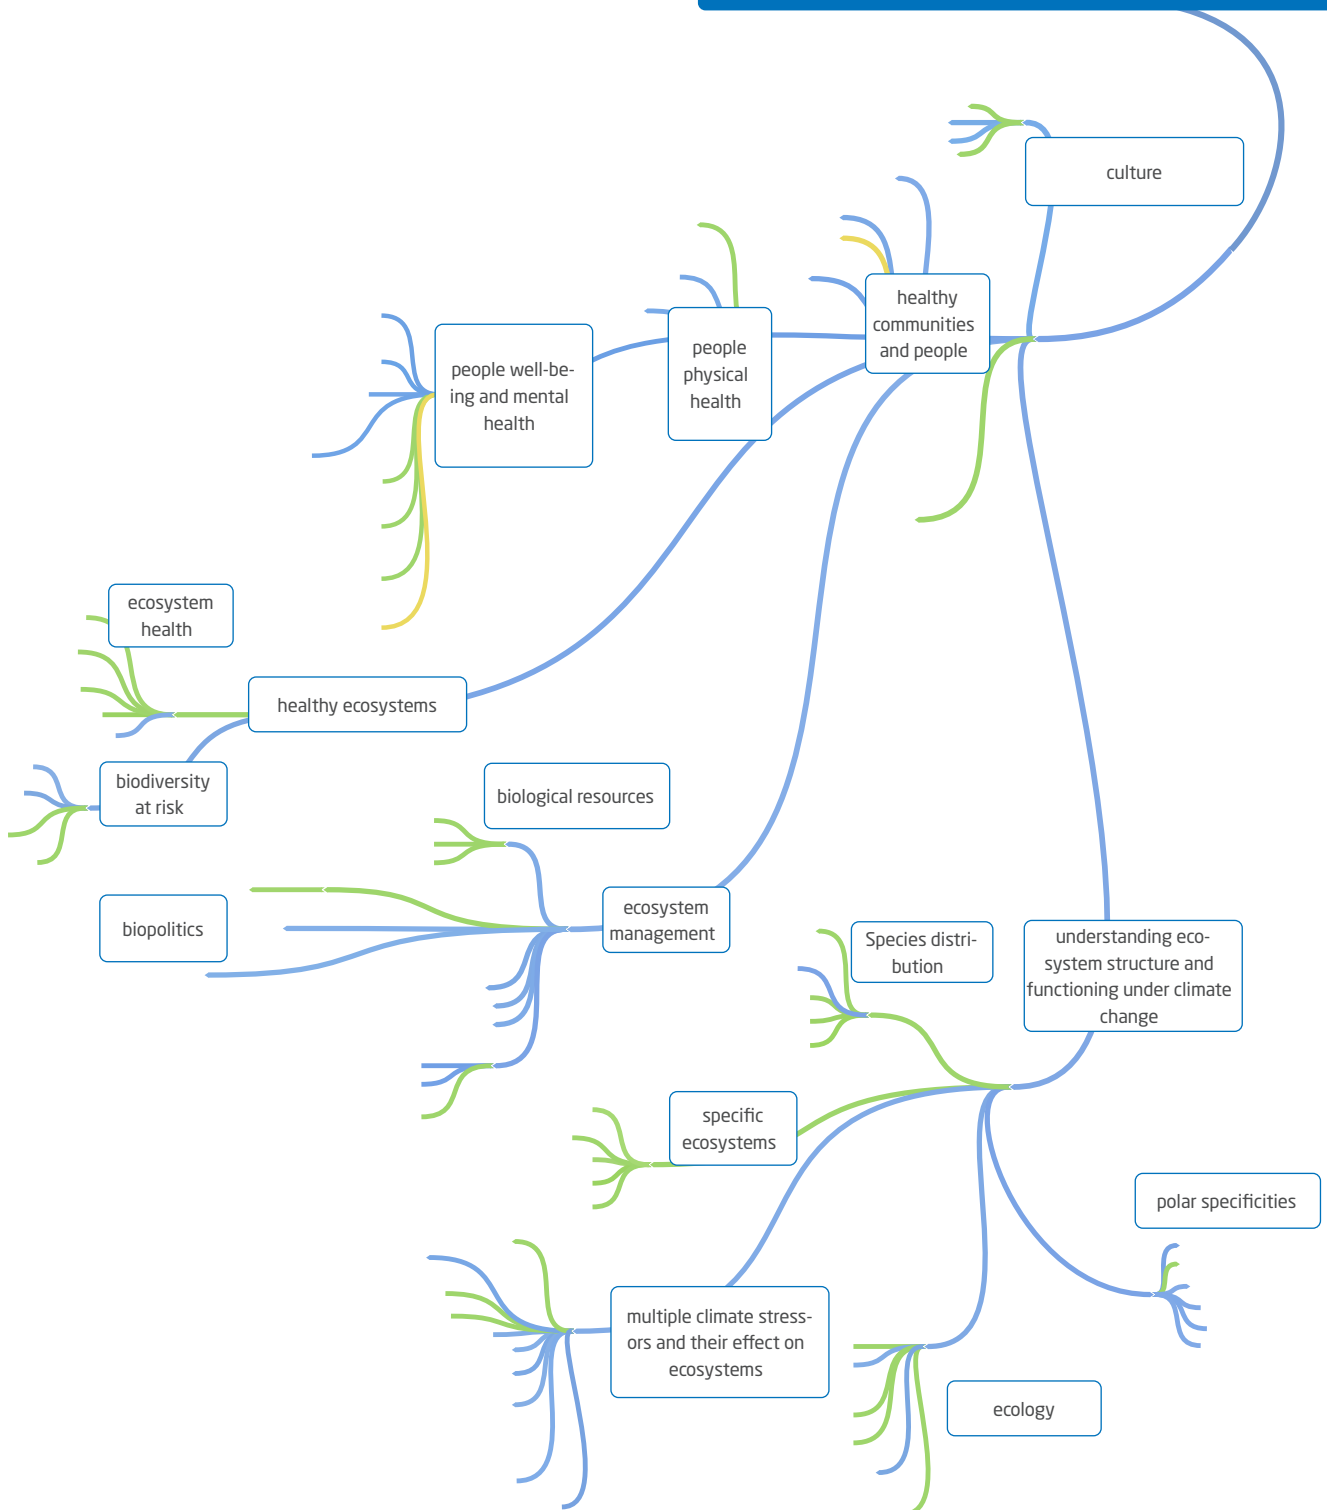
culture

healthy communities and people

people physical health

people well-being and mental health

ecosystem health

healthy ecosystems

biodiversity at risk

biological resources

biopolitics

ecosystem management

Species distribution

understanding ecosystem structure and functioning under climate change

specific ecosystems

polar specificities

multiple climate stressors and their effect on ecosystems

ecology